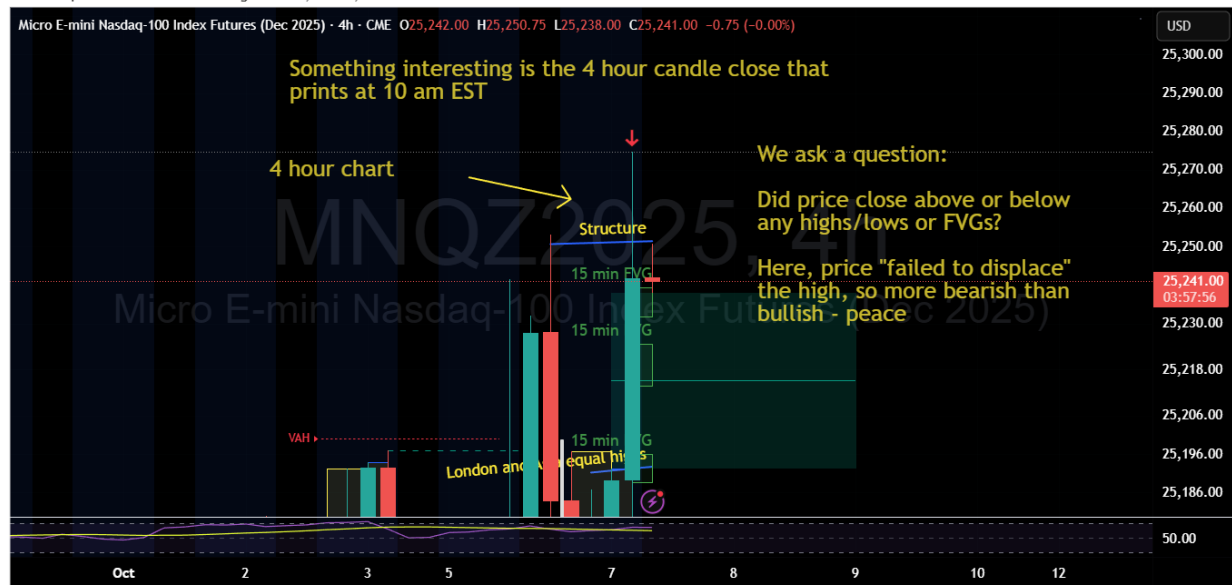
Micro E-mini Nasdaq-100 Index Futures (Dec 2025) · 4h · CME O25,242.00 H25,250.75 L25,238.00 C25,241.00 −0.75 (−0.00%)

USD

Something interesting is the 4 hour candle close that prints at 10 am EST

4 hour chart

We ask a question:

Did price close above or below any highs/lows or FVGs?

Here, price "failed to displace" the high, so more bearish than bullish - peace

MNQZ2025, 4h
Micro E-mini Nasdaq-100 Index Futures (Dec 2025)

Structure

15 min FVG

15 min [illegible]G

15 min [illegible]G

VAH

London and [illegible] equal highs

25,300.00
25,290.00
25,280.00
25,270.00
25,260.00
25,250.00
25,241.00
03:57:56
25,230.00
25,218.00
25,206.00
25,196.00
25,186.00
50.00

Oct 2 3 5 7 8 9 10 12